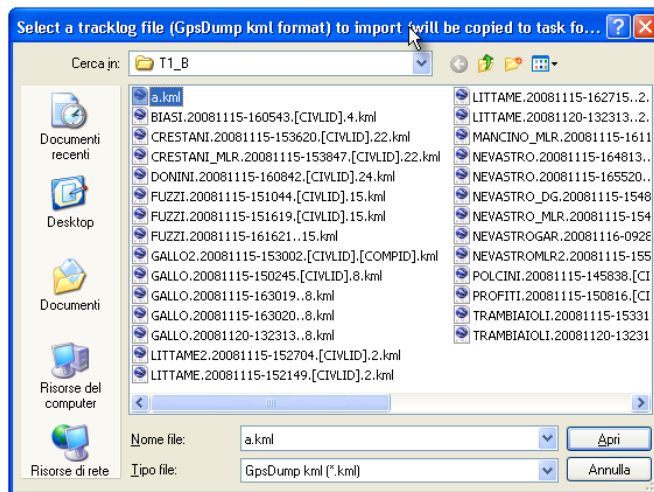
Select a tracklog file (GpsDump kml format) to import (will be copied to task fo...

Cerca in: T1_B

Documenti recenti

Desktop

Documenti

Risorse del computer

Risorse di rete

a.kml
BIASI.20081115-160543.[CIVLID].4.kml
CRESTANI.20081115-153620.[CIVLID].22.kml
CRESTANI_MLR.20081115-153847.[CIVLID].22.kml
DONINI.20081115-160842.[CIVLID].24.kml
FUZZI.20081115-151044.[CIVLID].15.kml
FUZZI.20081115-151619.[CIVLID].15.kml
FUZZI.20081115-161621..15.kml
GALLO2.20081115-153002.[CIVLID].[COMPID].kml
GALLO.20081115-150245.[CIVLID].8.kml
GALLO.20081115-163019..8.kml
GALLO.20081115-163020..8.kml
GALLO.20081120-132313..8.kml
LITTAME2.20081115-152704.[CIVLID].2.kml
LITTAME.20081115-152149.[CIVLID].2.kml
LITTAME.20081115-162715..2.
LITTAME.20081120-132313..2.
MANCINO_MLR.20081115-1611
NEVASTRO.20081115-164813..
NEVASTRO.20081115-165520..
NEVASTRO_DG.20081115-1548
NEVASTRO_MLR.20081115-154
NEVASTROGAR.20081116-0928
NEVASTROMLR2.20081115-155
POLCINI.20081115-145838.[CI
PROFITI.20081115-150816.[CI
TRAMBIAIOLI.20081115-15331
TRAMBIAIOLI.20081120-13231

Nome file: a.kml
Tipo file: GpsDump kml (*.kml)

Apri
Annulla